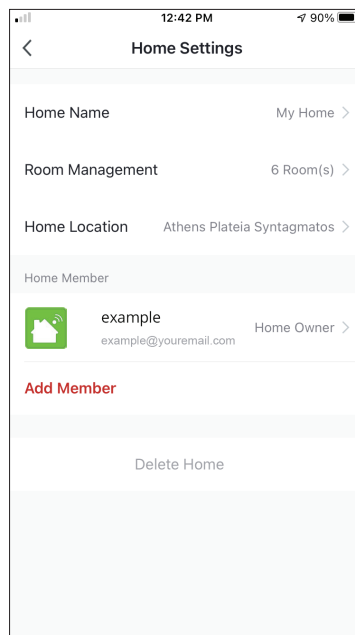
12:42 PM
90%

<
Home Settings

Home Name
My Home >

Room Management
6 Room(s) >

Home Location
Athens Plateia Syntagmatos >

Home Member

example
example@youremail.com
Home Owner >

Add Member

Delete Home